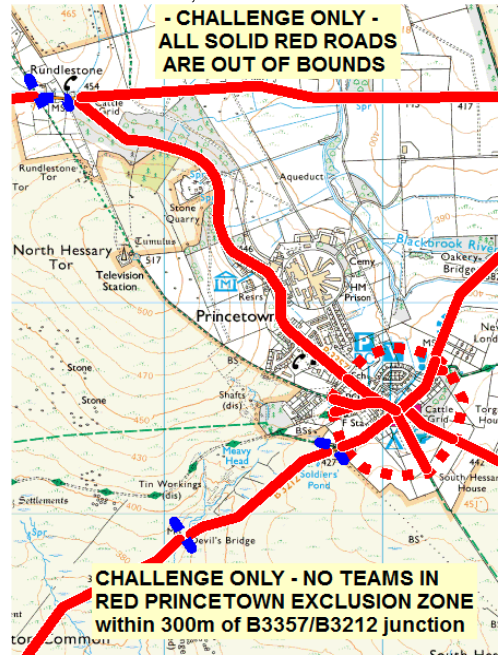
- CHALLENGE ONLY -
ALL SOLID RED ROADS
ARE OUT OF BOUNDS

465
Rundlestone
454
MS
Cattle Grid
Spr
417
Rundlestone Tor
Aqueduct
Stone Quarry
Tumulus
346
North Hessary Tor
517
Television Station
Blackbrook River
Cemy
Oakery Bridge
HM Prison
Resrs
Princetown
New Lond
BS
MS
Sch
Stone
Stone
Shafts (dis)
Cattle Grid
Torg Hou
F Sta
BSs
427
Meavy Head
Soldiers Pond
442
South Hessary House
Tin Workings (dis)
Settlements
Devil's Bridge
BS
Spr

CHALLENGE ONLY - NO TEAMS IN
RED PRINCETOWN EXCLUSION ZONE
within 300m of B3357/B3212 junction

tor Common
South Hes